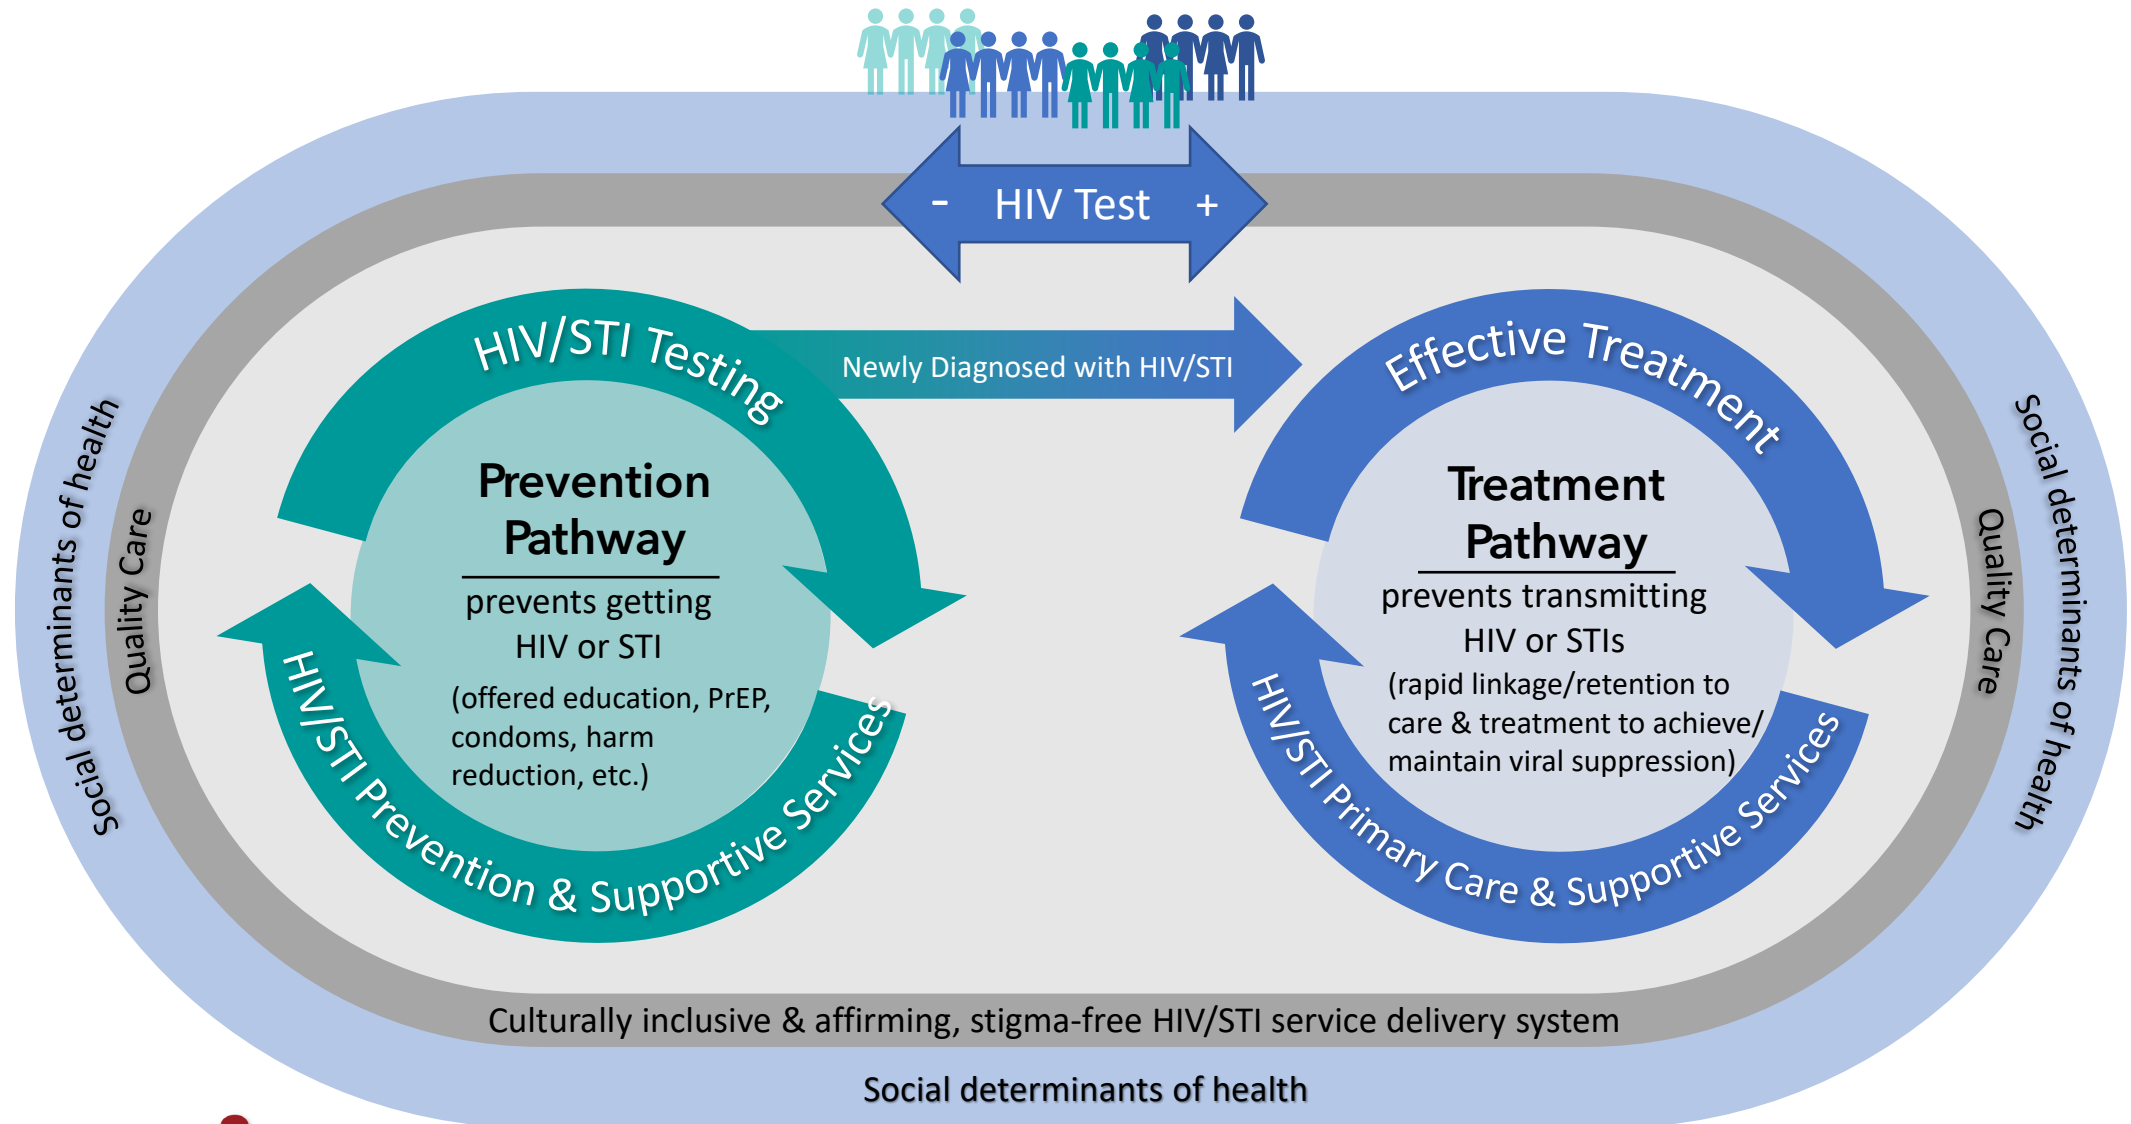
- HIV Test +

HIV/STI Testing

Newly Diagnosed with HIV/STI

Effective Treatment

Social determinants of health

Quality Care

Prevention Pathway

prevents getting HIV or STI

(offered education, PrEP, condoms, harm reduction, etc.)

HIV/STI Prevention & Supportive Services

Treatment Pathway

prevents transmitting HIV or STIs

(rapid linkage/retention to care & treatment to achieve/ maintain viral suppression)

HIV/STI Primary Care & Supportive Services

Quality Care

Social determinants of health

Culturally inclusive & affirming, stigma-free HIV/STI service delivery system

Social determinants of health